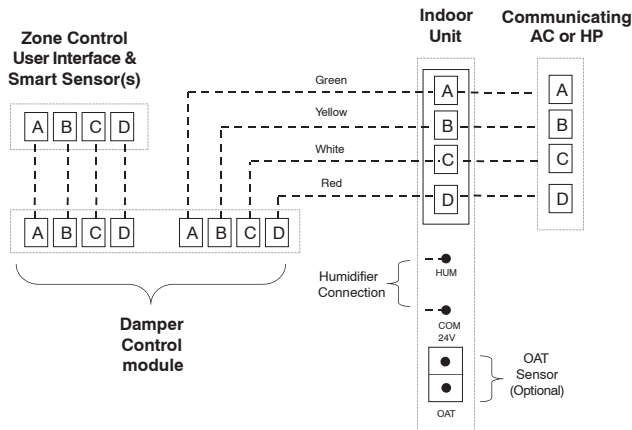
Zone Control User Interface & Smart Sensor(s)

Indoor Unit

Communicating AC or HP

A B C D

Green

Yellow

White

Red

A
B
C
D

A
B
C
D

A B C D A B C D

Humidifier Connection

HUM

COM 24V

OAT Sensor (Optional)

OAT

Damper Control module